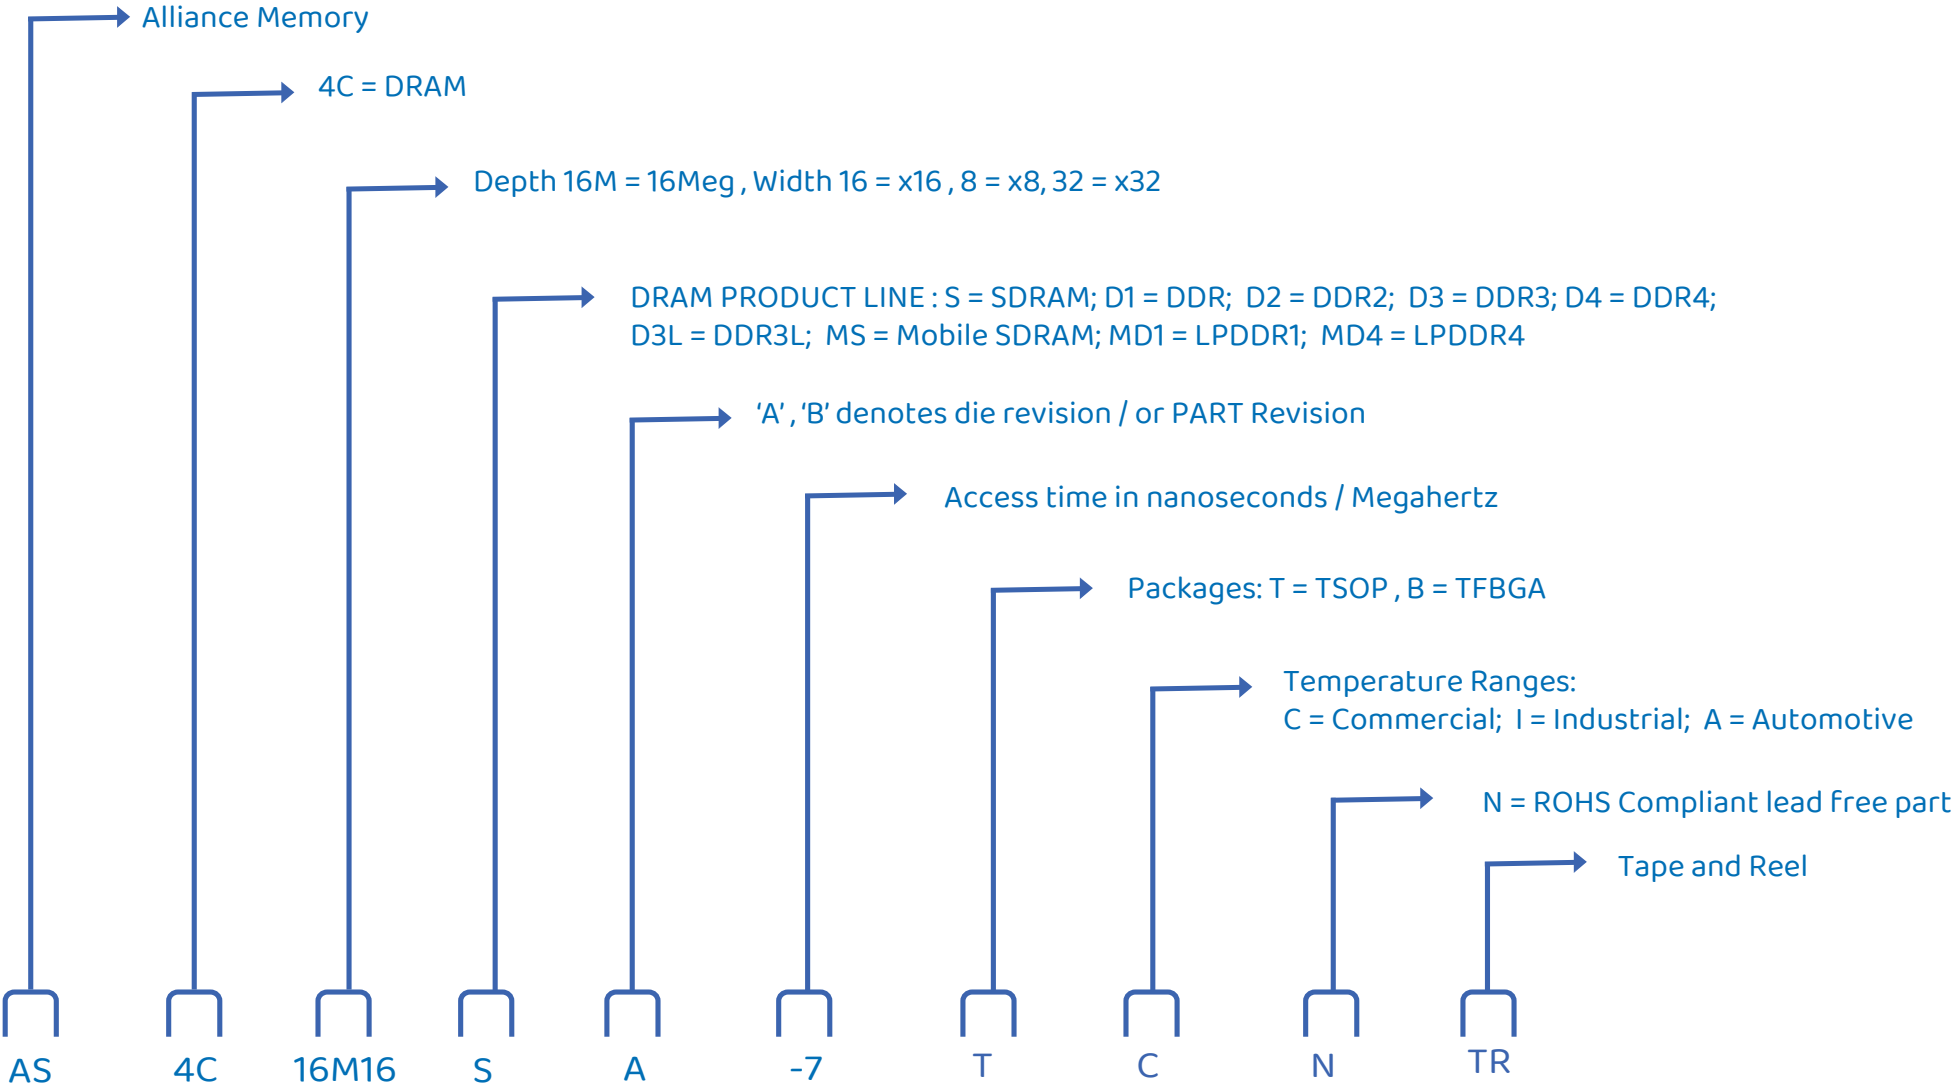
Alliance Memory

4C = DRAM

Depth 16M = 16Meg , Width 16 = x16 , 8 = x8, 32 = x32

DRAM PRODUCT LINE : S = SDRAM; D1 = DDR; D2 = DDR2; D3 = DDR3; D4 = DDR4; D3L = DDR3L; MS = Mobile SDRAM; MD1 = LPDDR1; MD4 = LPDDR4

'A' , 'B' denotes die revision / or PART Revision

Access time in nanoseconds / Megahertz

Packages: T = TSOP , B = TFBGA

Temperature Ranges:
C = Commercial; I = Industrial; A = Automotive

N = ROHS Compliant lead free part

Tape and Reel

AS 4C 16M16 S A -7 T C N TR